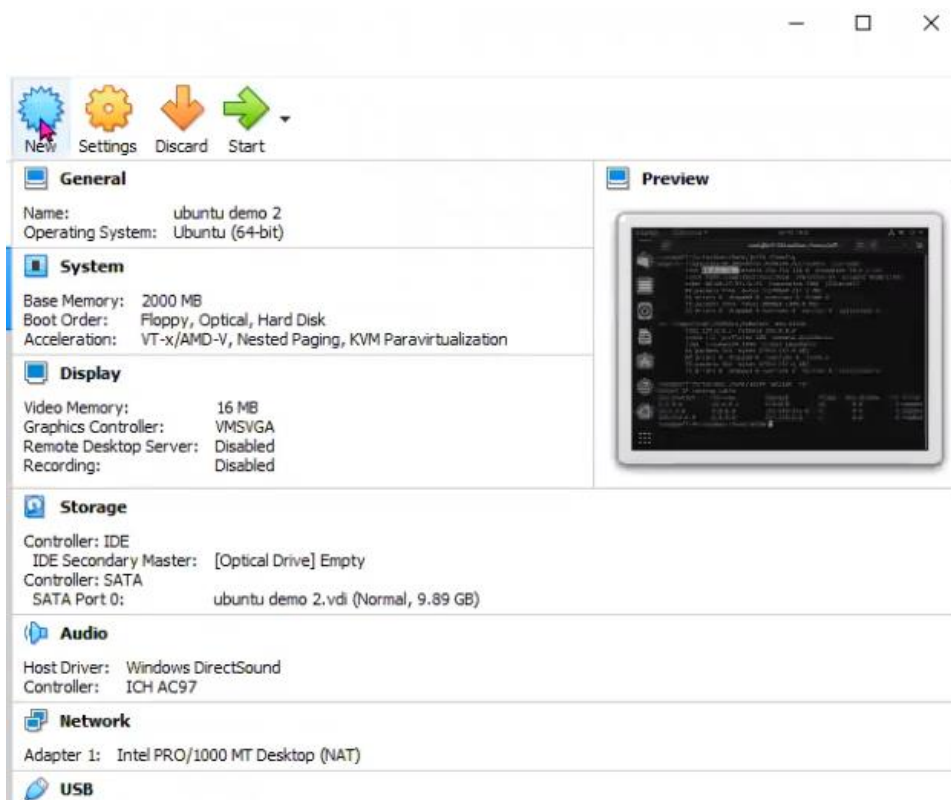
New Settings Discard Start

General

Name: ubuntu demo 2
Operating System: Ubuntu (64-bit)

System

Base Memory: 2000 MB
Boot Order: Floppy, Optical, Hard Disk
Acceleration: VT-x/AMD-V, Nested Paging, KVM Paravirtualization

Display

Video Memory: 16 MB
Graphics Controller: VMSVGA
Remote Desktop Server: Disabled
Recording: Disabled

Storage

Controller: IDE
IDE Secondary Master: [Optical Drive] Empty
Controller: SATA
SATA Port 0: ubuntu demo 2.vdi (Normal, 9.89 GB)

Audio

Host Driver: Windows DirectSound
Controller: ICH AC97

Network

Adapter 1: Intel PRO/1000 MT Desktop (NAT)

USB

Preview

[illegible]